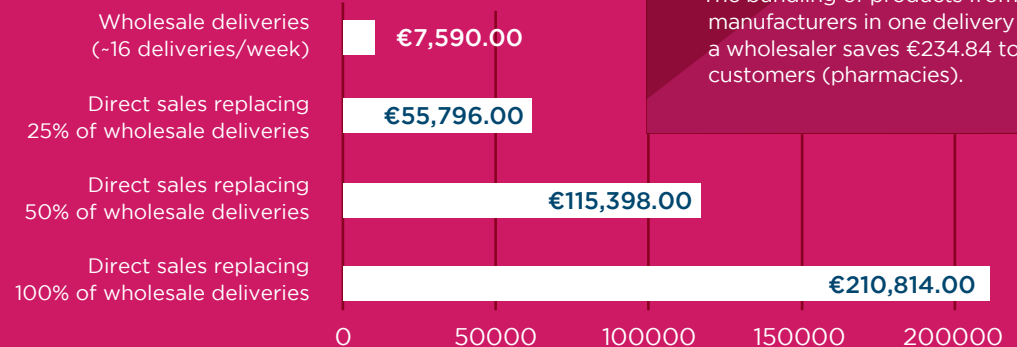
Wholesale deliveries (~16 deliveries/week)

€7,590.00

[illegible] manufacturers in one delivery a wholesaler saves €234.84 to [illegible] customers (pharmacies).

Direct sales replacing 25% of wholesale deliveries

€55,796.00

Direct sales replacing 50% of wholesale deliveries

€115,398.00

Direct sales replacing 100% of wholesale deliveries

€210,814.00

0 50000 100000 150000 200000